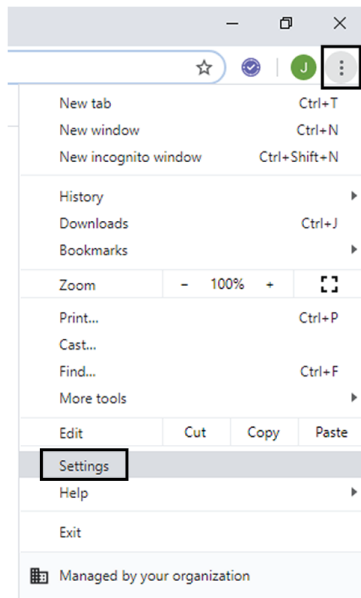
J

New tab Ctrl+T
New window Ctrl+N
New incognito window Ctrl+Shift+N

History
Downloads Ctrl+J
Bookmarks

Zoom – 100% +

Print... Ctrl+P
Cast...
Find... Ctrl+F
More tools

Edit Cut Copy Paste

Settings
Help

Exit

Managed by your organization